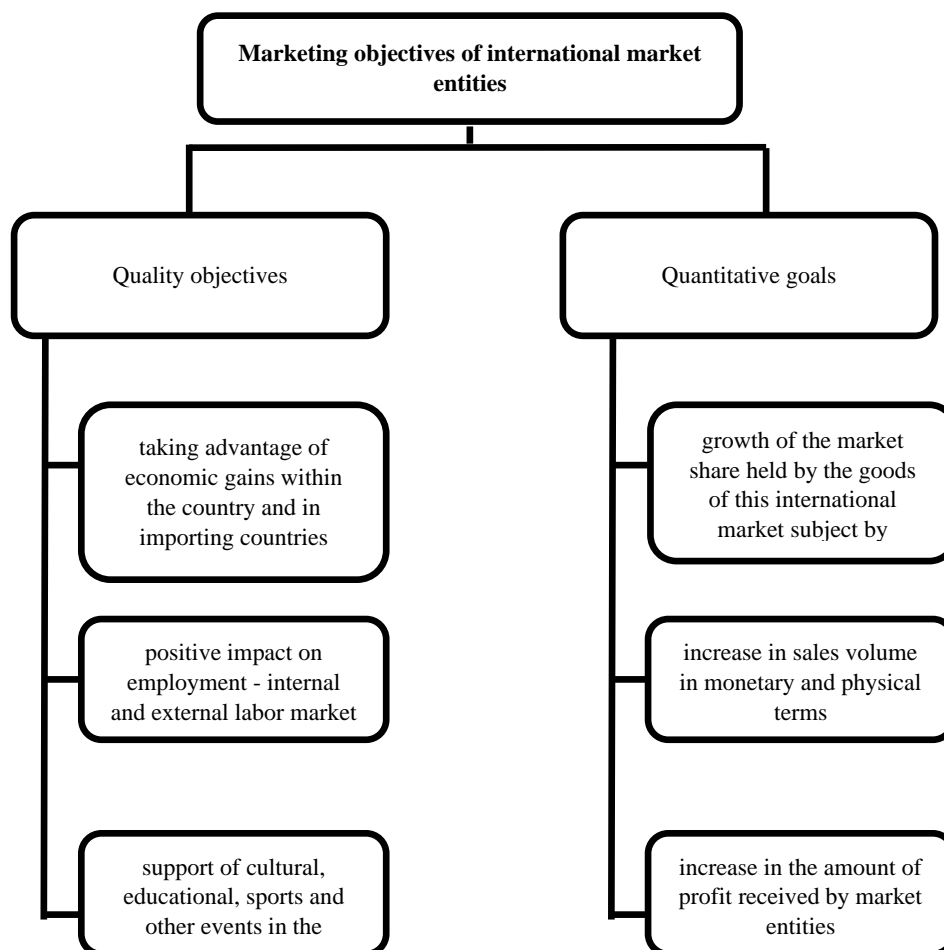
**Marketing objectives of international market entities**

Quality objectives

taking advantage of economic gains within the country and in importing countries

positive impact on employment - internal and external labor market

support of cultural, educational, sports and other events in the

Quantitative goals

growth of the market share held by the goods of this international market subject by

increase in sales volume in monetary and physical terms

increase in the amount of profit received by market entities